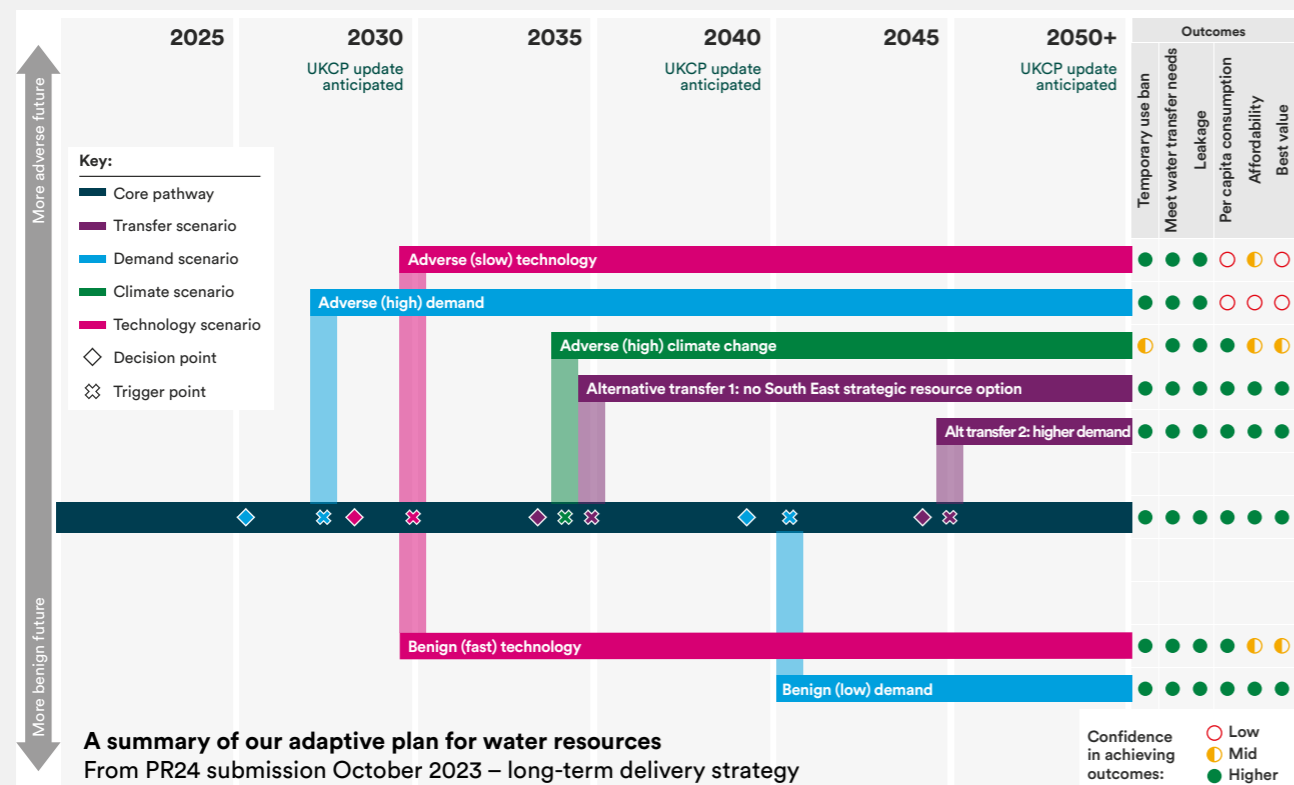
2025
2030
UKCP update anticipated
2035
2040
UKCP update anticipated
2045
2050+
UKCP update anticipated

Outcomes

| Temporary use ban | Meet water transfer needs | Leakage | Per capita consumption | Affordability | Best value |
|---|---|---|---|---|---|

More adverse future

Key:
Core pathway
Transfer scenario
Demand scenario
Climate scenario
Technology scenario
Decision point
Trigger point

Adverse (slow) technology
Adverse (high) demand
Adverse (high) climate change
Alternative transfer 1: no South East strategic resource option
Alt transfer 2: higher demand

Benign (fast) technology
Benign (low) demand

More benign future

A summary of our adaptive plan for water resources
From PR24 submission October 2023 – long-term delivery strategy

Confidence in achieving outcomes:
Low
Mid
Higher